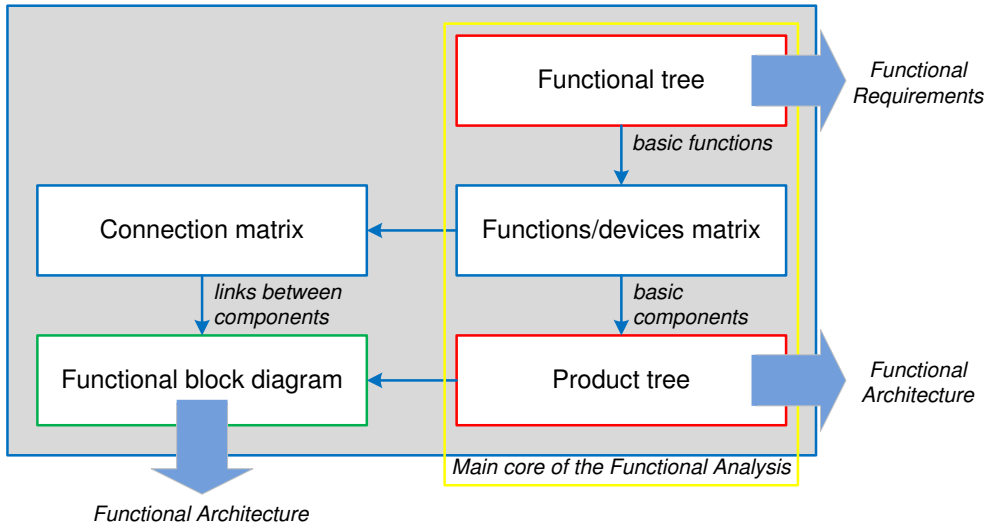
Functional tree

Functional Requirements

basic functions

Connection matrix

Functions/devices matrix

links between components

basic components

Functional block diagram

Product tree

Functional Architecture

Main core of the Functional Analysis

Functional Architecture